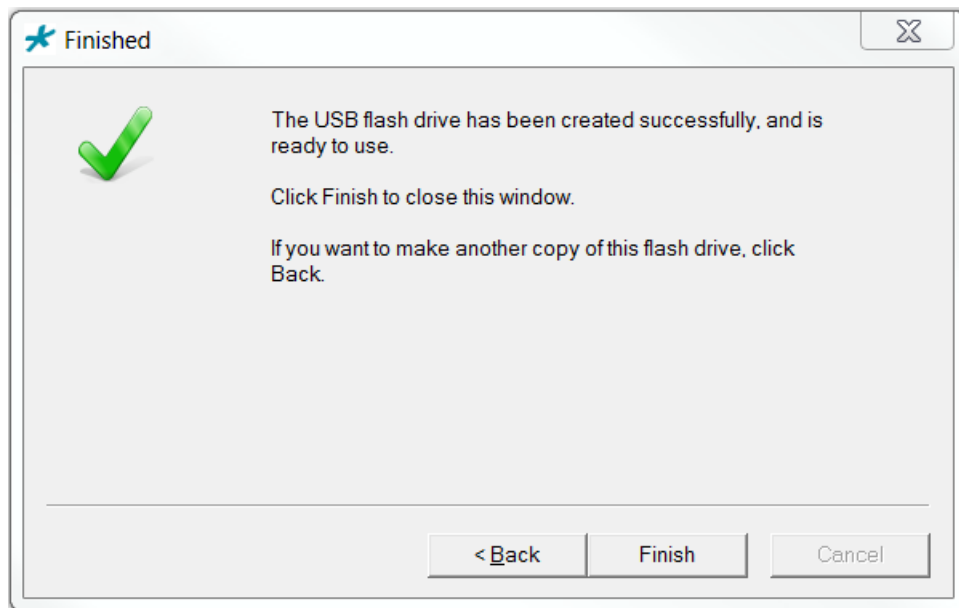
Finished

The USB flash drive has been created successfully, and is ready to use.

Click Finish to close this window.

If you want to make another copy of this flash drive, click Back.

< Back

Finish

Cancel